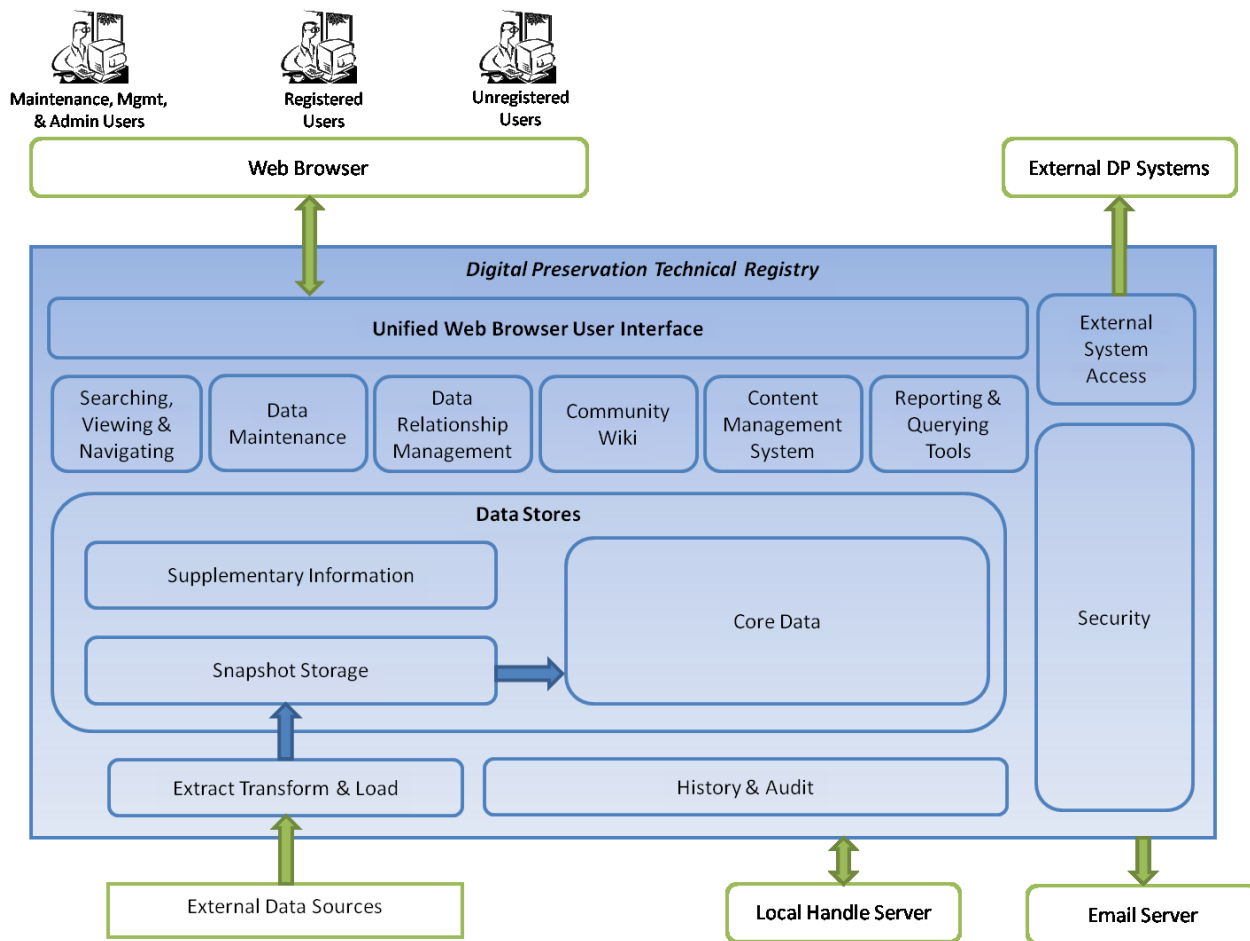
Maintenance, Mgmt, & Admin Users

Registered Users

Unregistered Users

Web Browser

External DP Systems

Digital Preservation Technical Registry

Unified Web Browser User Interface

External System Access

Searching, Viewing & Navigating

Data Maintenance

Data Relationship Management

Community Wiki

Content Management System

Reporting & Querying Tools

Data Stores

Supplementary Information

Core Data

Snapshot Storage

Security

Extract Transform & Load

History & Audit

External Data Sources

Local Handle Server

Email Server